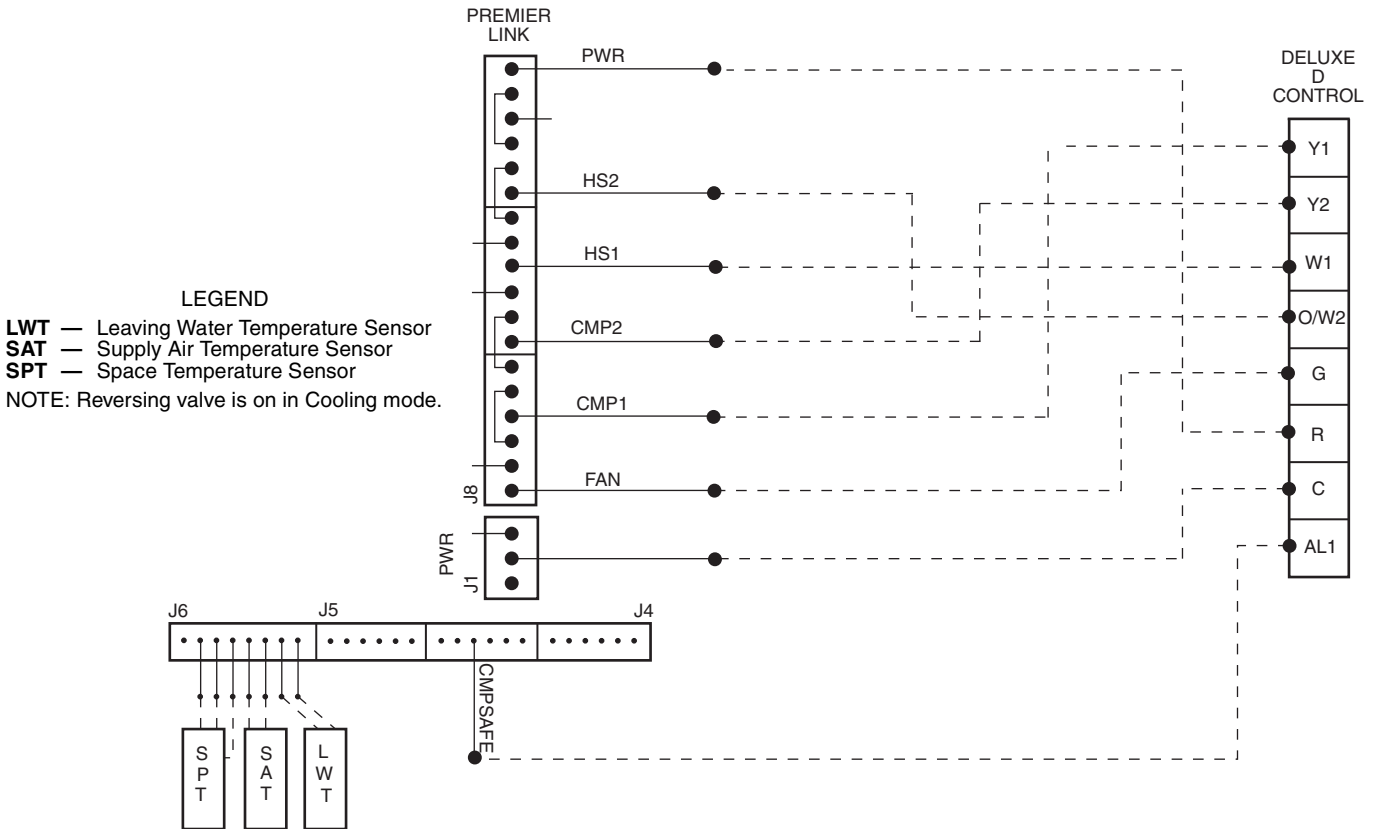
PREMIER LINK

PWR

HS2

HS1

CMP2

CMP1

FAN

J8

PWR

J1

DELUXE D CONTROL

Y1

Y2

W1

O/W2

G

R

C

AL1

LEGEND

**LWT** — Leaving Water Temperature Sensor
**SAT** — Supply Air Temperature Sensor
**SPT** — Space Temperature Sensor

NOTE: Reversing valve is on in Cooling mode.

J6

J5

J4

CMPSAFE

S P T

S A T

L W T